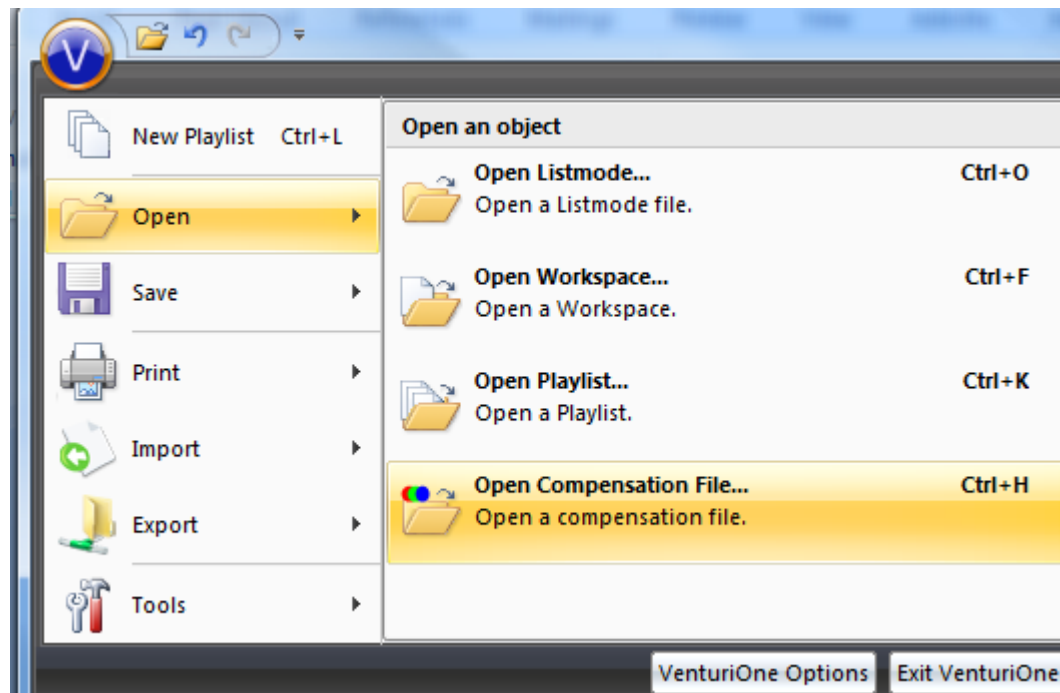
V

New Playlist Ctrl+L

Open

Save

Print

Import

Export

Tools

Open an object

Open Listmode... Ctrl+O
Open a Listmode file.

Open Workspace... Ctrl+F
Open a Workspace.

Open Playlist... Ctrl+K
Open a Playlist.

Open Compensation File... Ctrl+H
Open a compensation file.

VenturiOne Options

Exit VenturiOne